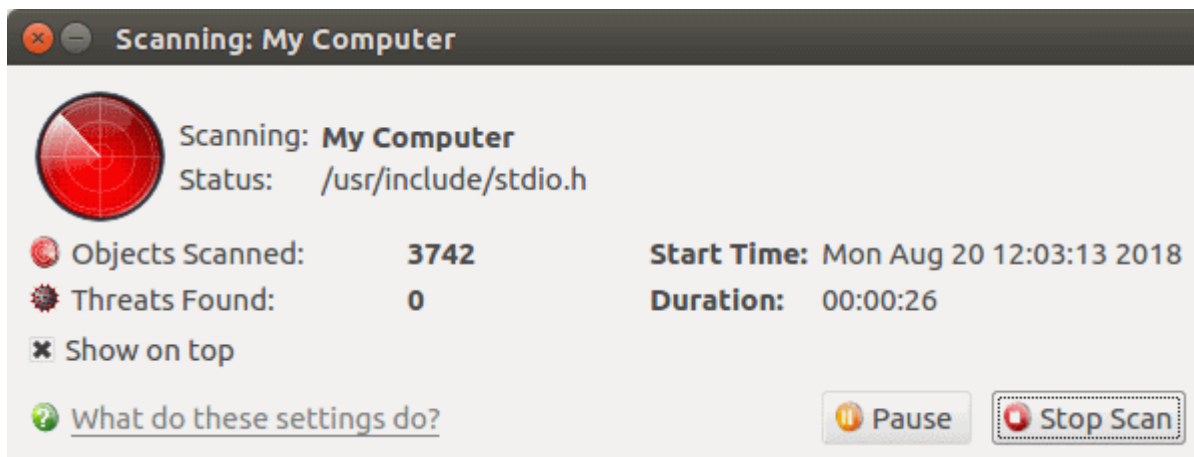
Scanning: My Computer

Scanning: My Computer
Status: /usr/include/stdio.h

| | | | |
|---|---|---|---|
| Objects Scanned: | 3742 | Start Time: | Mon Aug 20 12:03:13 2018 |
| Threats Found: | 0 | Duration: | 00:00:26 |

Show on top

What do these settings do?

Pause

Stop Scan